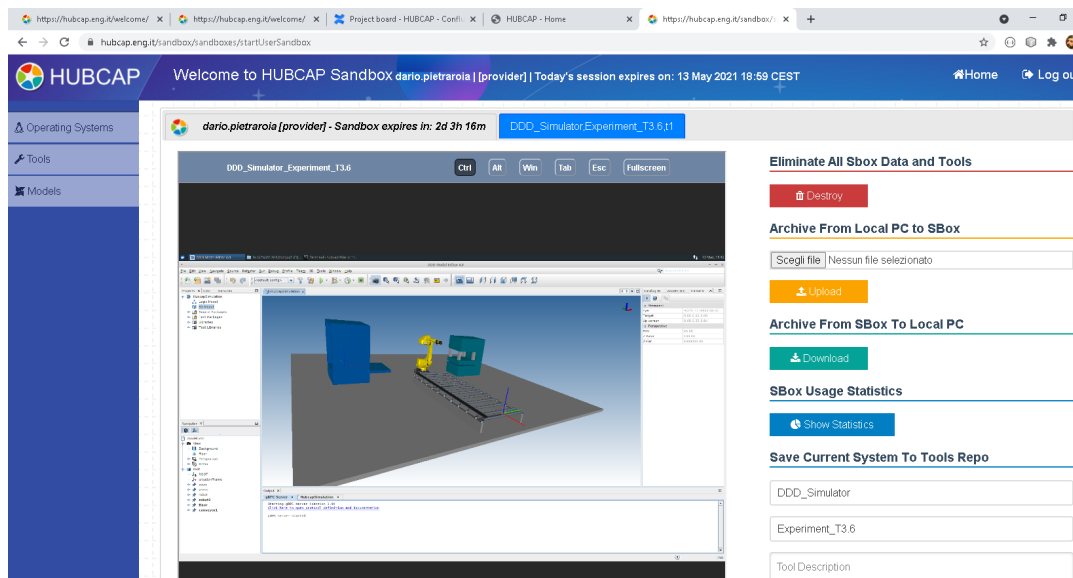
https://hubcap.eng.it/welcome/ ×
https://hubcap.eng.it/welcome/ ×
Project board - HUBCAP - Confl ×
HUBCAP - Home ×
https://hubcap.eng.it/sandbox/ ×
+

hubcap.eng.it/sandbox/sandboxes/startUserSandbox

HUBCAP
Welcome to HUBCAP Sandbox dario.pietraroia | [provider] | Today's session expires on: 13 May 2021 18:59 CEST
Home
Log ou

Operating Systems
Tools
Models

dario.pietraroia [provider] - Sandbox expires in: 2d 3h 16m
DDD_Simulator,Experiment_T3.6,t1

DDD_Simulator_Experiment_T3.6
Ctrl
Alt
Win
Tab
Esc
Fullscreen

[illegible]

Eliminate All Sbox Data and Tools
Destroy

Archive From Local PC to SBox
Scegli file Nessun file selezionato
Upload

Archive From SBox To Local PC
Download

SBox Usage Statistics
Show Statistics

Save Current System To Tools Repo
DDD_Simulator
Experiment_T3.6
Tool Description